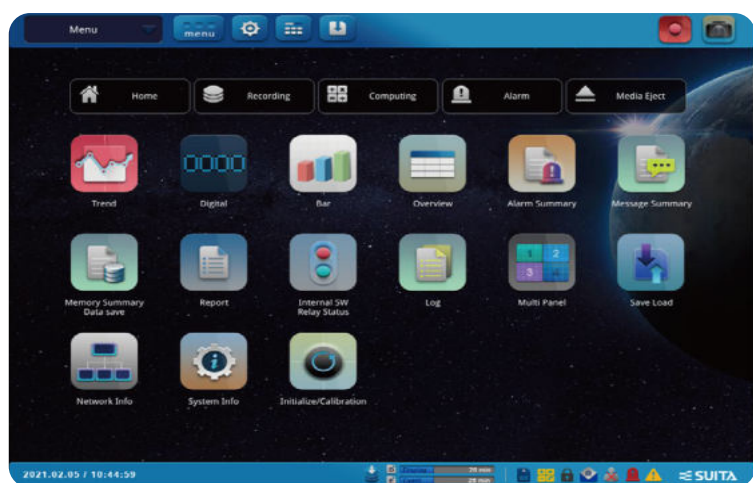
Menu
menu

Home
Recording
Computing
Alarm
Media Eject

Trend
Digital
0000
Bar
Overview
Alarm Summary
Message Summary

Memory Summary Data save
Report
Internal SW Relay Status
Log
Multi Panel
1 2 3 4
Save Load

Network Info
System Info
Initialize/Calibration

2021.02.05 / 10:44:59
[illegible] 39 min
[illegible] 29 min
SUITA